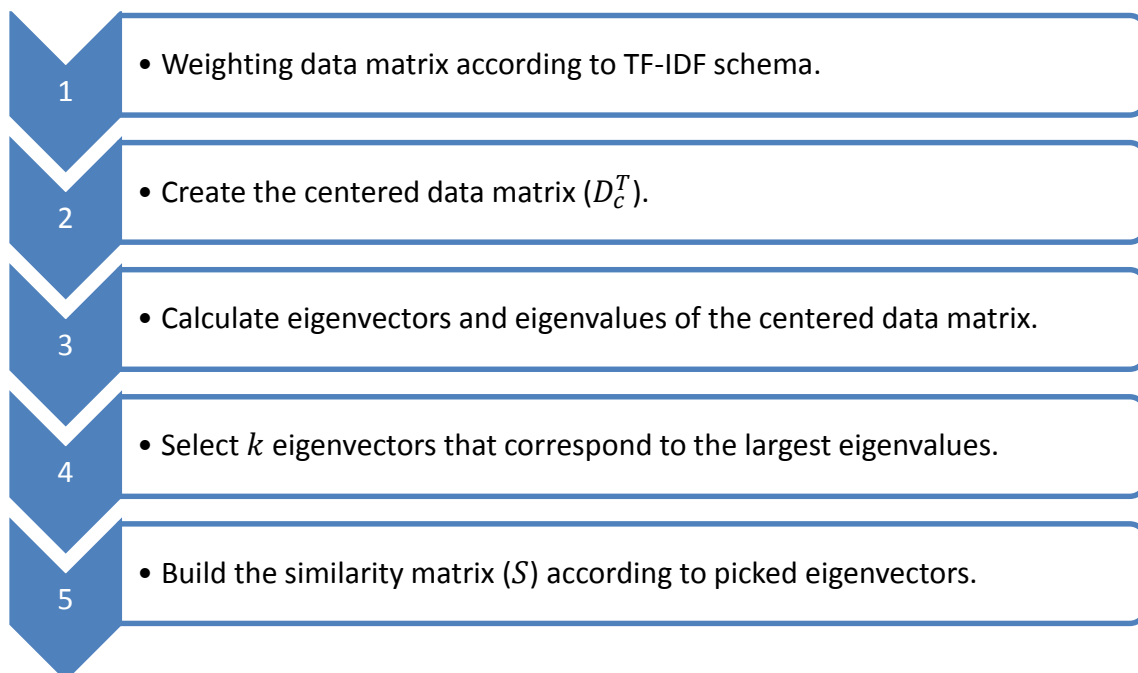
1

• Weighting data matrix according to TF-IDF schema.

2

• Create the centered data matrix ($D_c^T$).

3

• Calculate eigenvectors and eigenvalues of the centered data matrix.

4

• Select $k$ eigenvectors that correspond to the largest eigenvalues.

5

• Build the similarity matrix ($S$) according to picked eigenvectors.